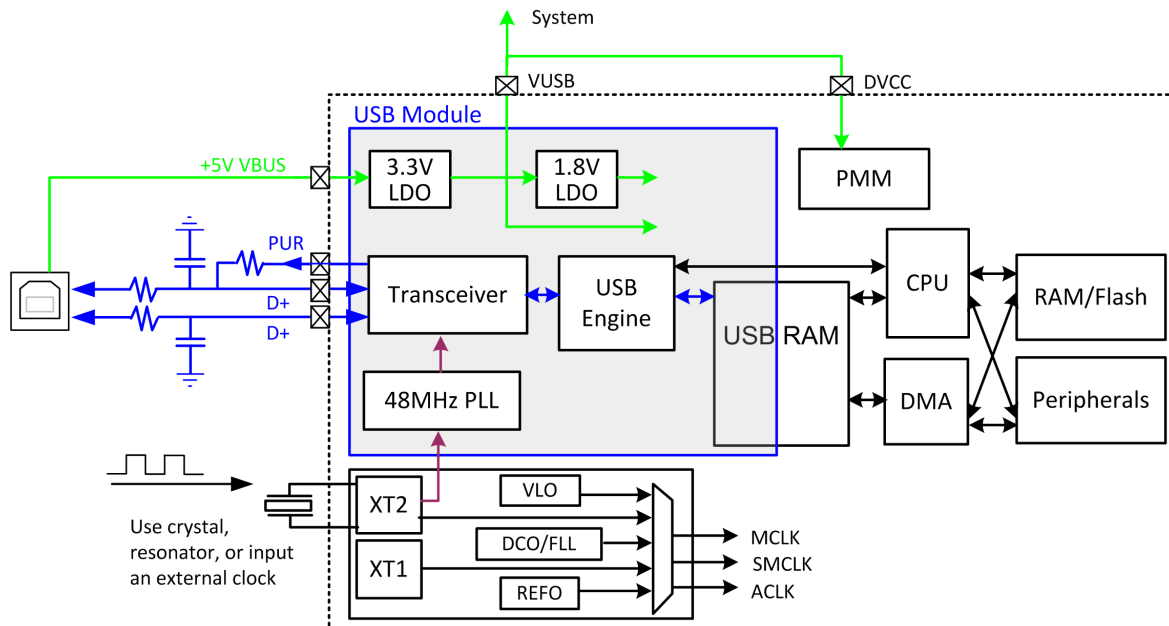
System

VUSB

DVCC

USB Module

+5V VBUS

3.3V LDO

1.8V LDO

PMM

PUR

Transceiver

USB Engine

CPU

RAM/Flash

D+

D+

USB RAM

48MHz PLL

DMA

Peripherals

XT2

VLO

Use crystal, resonator, or input an external clock

XT1

DCO/FLL

REFO

MCLK

SMCLK

ACLK